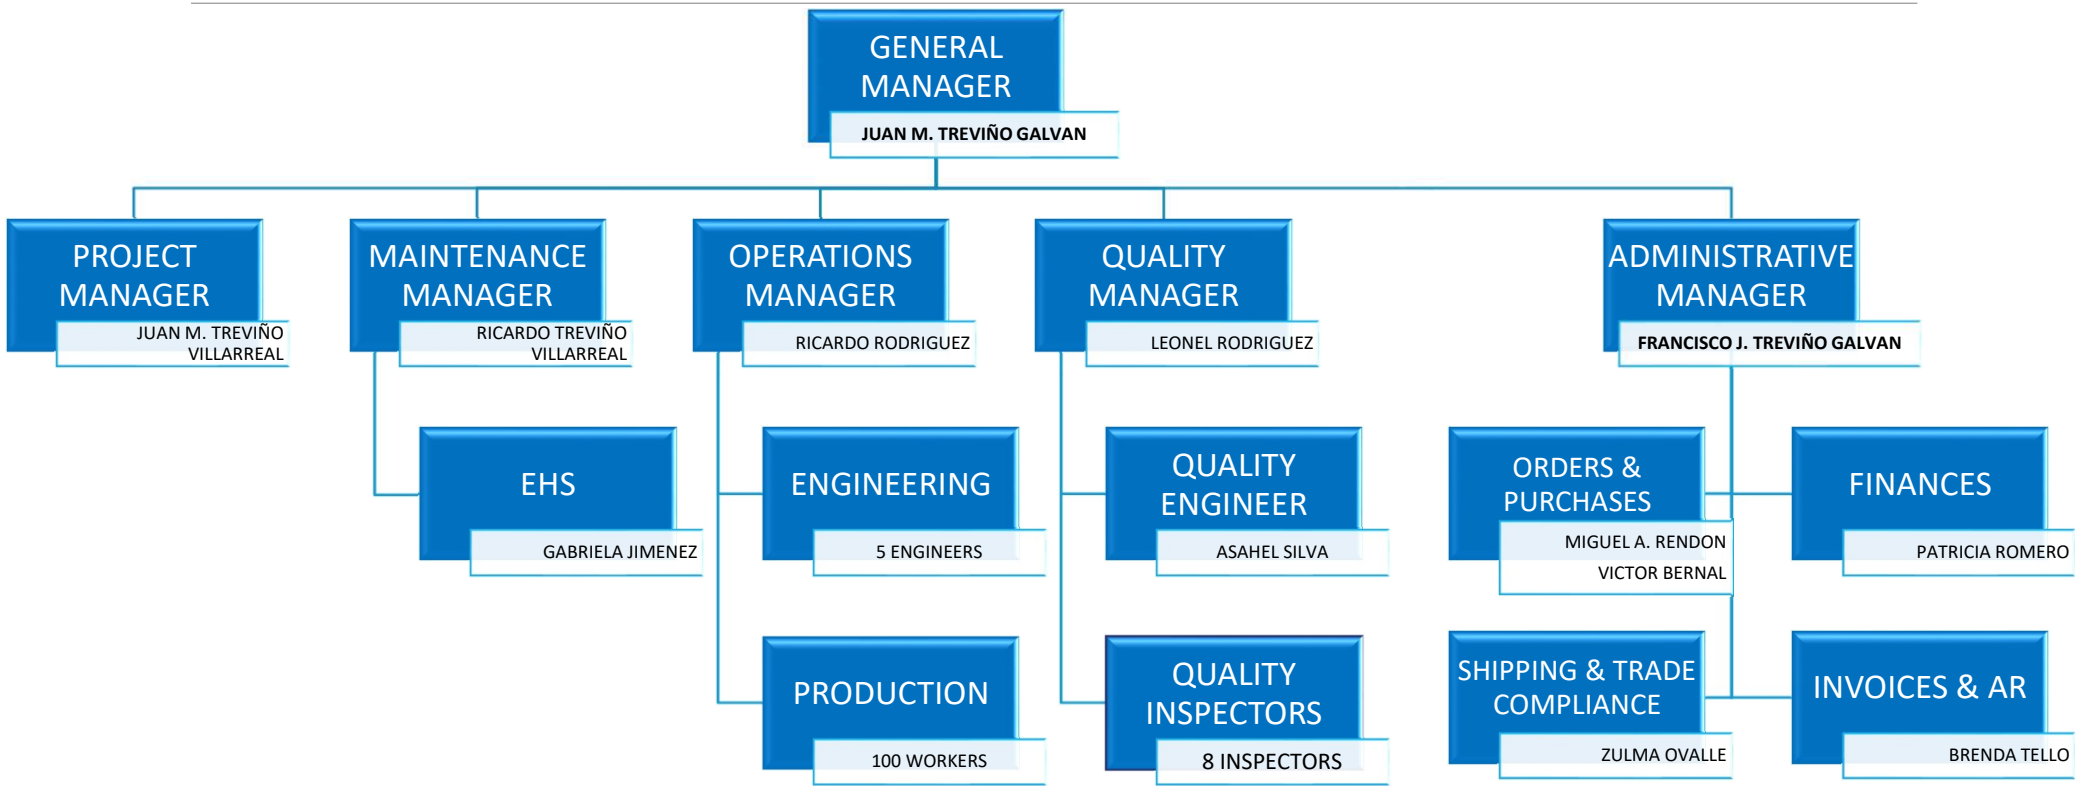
GENERAL MANAGER
JUAN M. TREVIÑO GALVAN

PROJECT MANAGER
JUAN M. TREVIÑO VILLARREAL

MAINTENANCE MANAGER
RICARDO TREVIÑO VILLARREAL

OPERATIONS MANAGER
RICARDO RODRIGUEZ

QUALITY MANAGER
LEONEL RODRIGUEZ

ADMINISTRATIVE MANAGER
FRANCISCO J. TREVIÑO GALVAN

EHS
GABRIELA JIMENEZ

ENGINEERING
5 ENGINEERS

PRODUCTION
100 WORKERS

QUALITY ENGINEER
ASAHEL SILVA

QUALITY INSPECTORS
8 INSPECTORS

ORDERS & PURCHASES
MIGUEL A. RENDON
VICTOR BERNAL

FINANCES
PATRICIA ROMERO

SHIPPING & TRADE COMPLIANCE
ZULMA OVALLE

INVOICES & AR
BRENDA TELLO